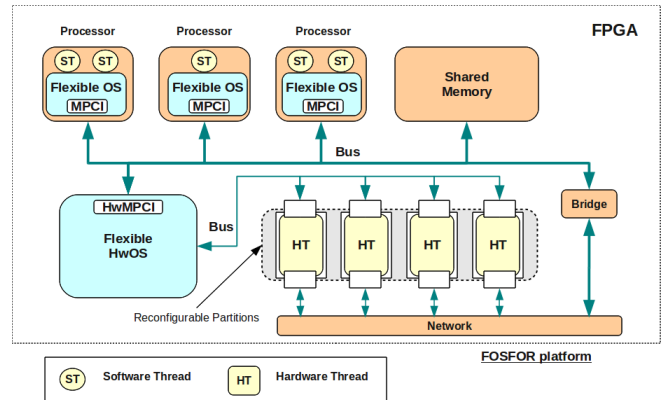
FPGA

Processor
ST ST
Flexible OS
MPCI

Processor
ST
Flexible OS
MPCI

Processor
ST ST
Flexible OS
MPCI

Shared Memory

Bus

HwMPCI
Flexible HwOS

Bus

HT HT HT HT

Bridge

Reconfigurable Partitions

Network

FOSFOR platform

ST Software Thread

HT Hardware Thread